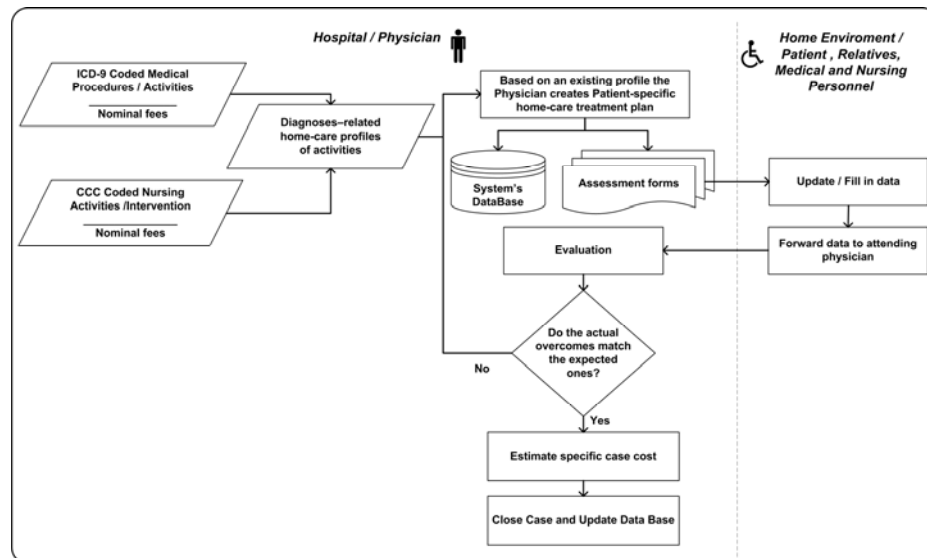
Hospital / Physician

Home Enviroment / Patient , Relatives, Medical and Nursing Personnel

ICD-9 Coded Medical Procedures / Activities

Nominal fees

CCC Coded Nursing Activities /Intervention

Nominal fees

Diagnoses–related home-care profiles of activities

Based on an existing profile the Physician creates Patient-specific home-care treatment plan

System's DataBase

Assessment forms

Update / Fill in data

Forward data to attending physician

Evaluation

Do the actual overcomes match the expected ones?

No

Yes

Estimate specific case cost

Close Case and Update Data Base